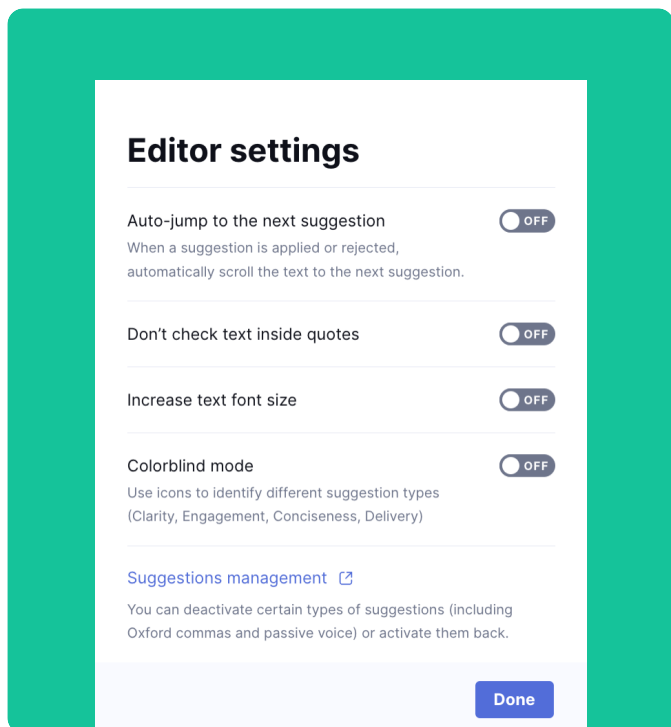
Editor settings

Auto-jump to the next suggestion
OFF
When a suggestion is applied or rejected, automatically scroll the text to the next suggestion.

Don’t check text inside quotes
OFF

Increase text font size
OFF

Colorblind mode
OFF
Use icons to identify different suggestion types (Clarity, Engagement, Conciseness, Delivery)

Suggestions management

You can deactivate certain types of suggestions (including Oxford commas and passive voice) or activate them back.

Done